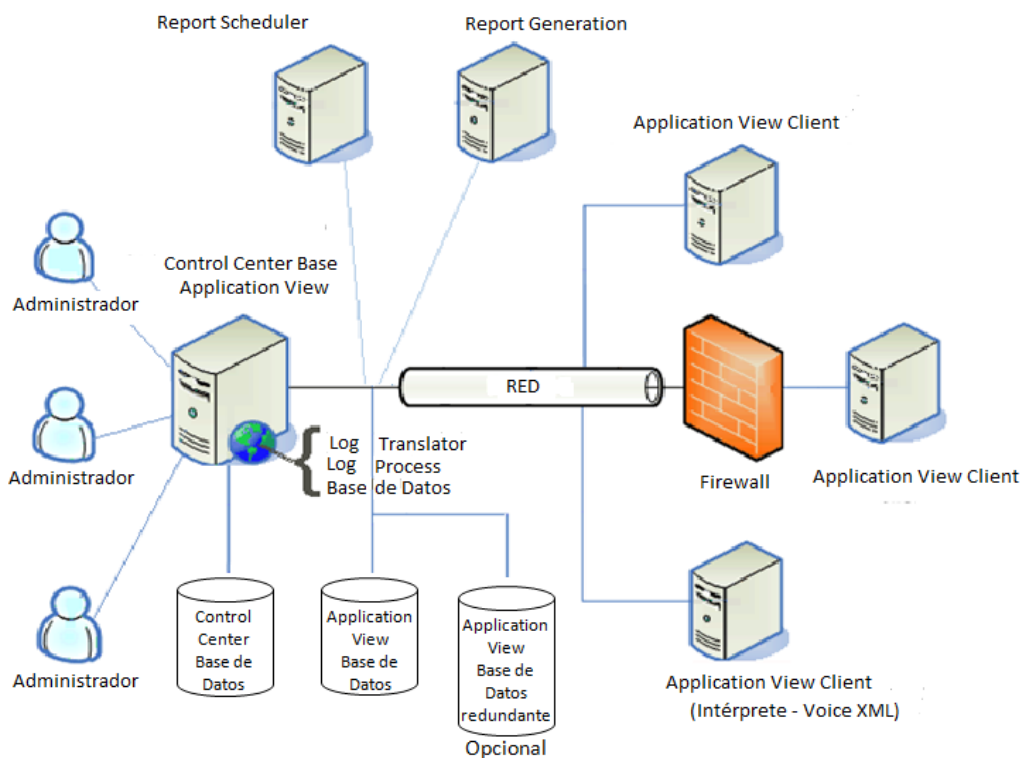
Report Scheduler

Report Generation

Application View Client

Control Center Base
Application View

Administrador

Administrador

Administrador

RED

Log
Log
Base

Translator
Process
de Datos

Firewall

Application View Client

Control
Center
Base de
Datos

Application
View
Base de
Datos

Application
View
Base de
Datos
redundante

Opcional

Application View Client
(Intérprete - Voice XML)